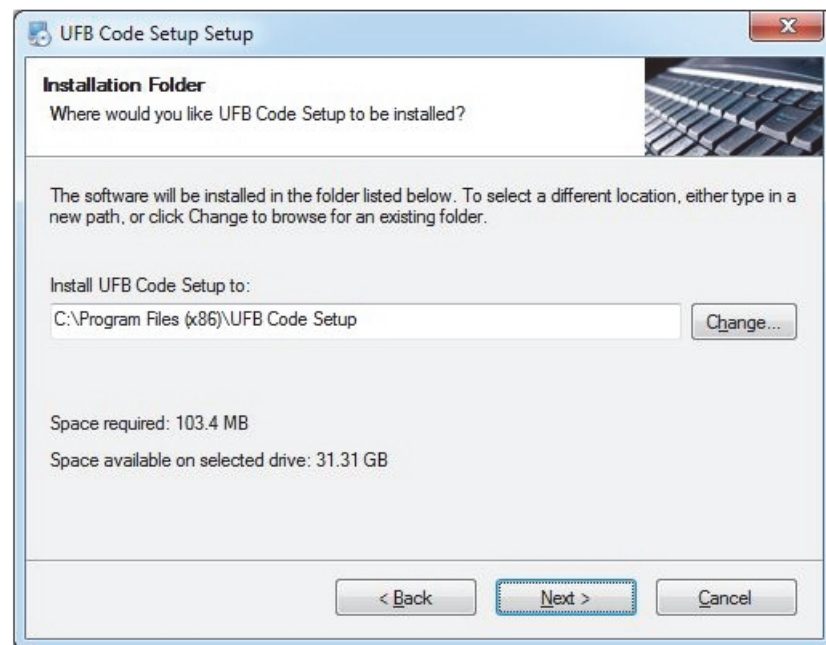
UFB Code Setup Setup

Installation Folder
Where would you like UFB Code Setup to be installed?

The software will be installed in the folder listed below. To select a different location, either type in a new path, or click Change to browse for an existing folder.

Install UFB Code Setup to:
C:\Program Files (x86)\UFB Code Setup
Change...

Space required: 103.4 MB

Space available on selected drive: 31.31 GB

< Back
Next >
Cancel